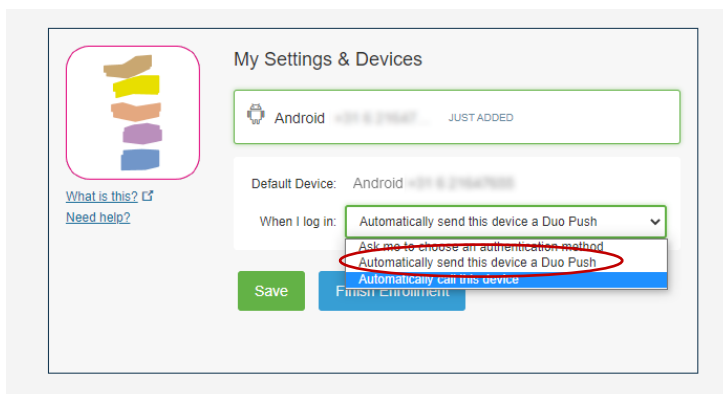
What is this?
Need help?

My Settings & Devices

Android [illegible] JUST ADDED

Default Device: Android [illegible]

When I log in: Automatically send this device a Duo Push

Ask me to choose an authentication method
Automatically send this device a Duo Push
Automatically call this device

Save
Finish Enrollment